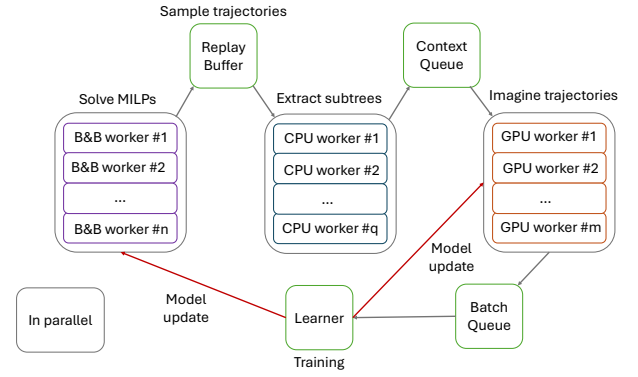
Sample trajectories

Replay Buffer

Context Queue

Solve MILPs

Extract subtrees

Imagine trajectories

B&B worker #1

B&B worker #2

...

B&B worker #n

CPU worker #1

CPU worker #2

...

CPU worker #q

GPU worker #1

GPU worker #2

...

GPU worker #m

Model update

Model update

In parallel

Learner

Batch Queue

Training